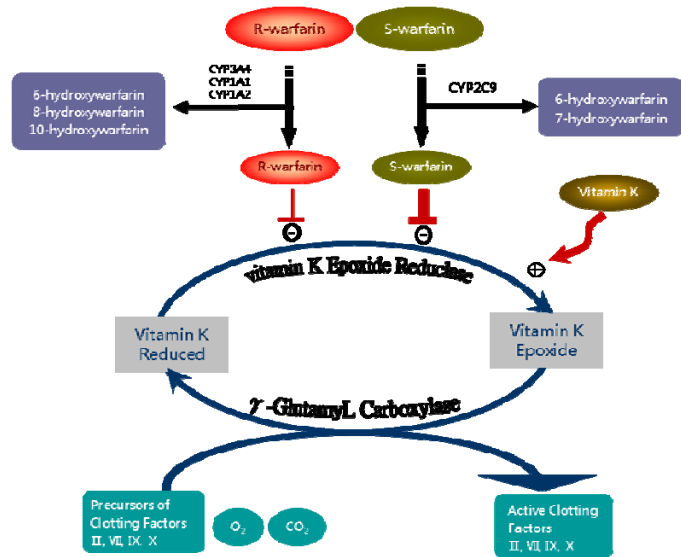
R-warfarin

S-warfarin

CYP3A4
CYP1A1
CYP1A2

6-hydroxywarfarin
8-hydroxywarfarin
10-hydroxywarfarin

CYP2C9

6-hydroxywarfarin
7-hydroxywarfarin

R-warfarin

S-warfarin

Vitamin K

$\ominus$

$\ominus$

$\oplus$

vitamin K Epoxide Reductase

Vitamin K
Reduced

Vitamin K
Epoxide

$\gamma$ -GlutamyL Carboxylase

Precursors of
Clotting Factors
II, VII, IX, X

$O_2$

$CO_2$

Active Clotting
Factors
II, VII, IX, X